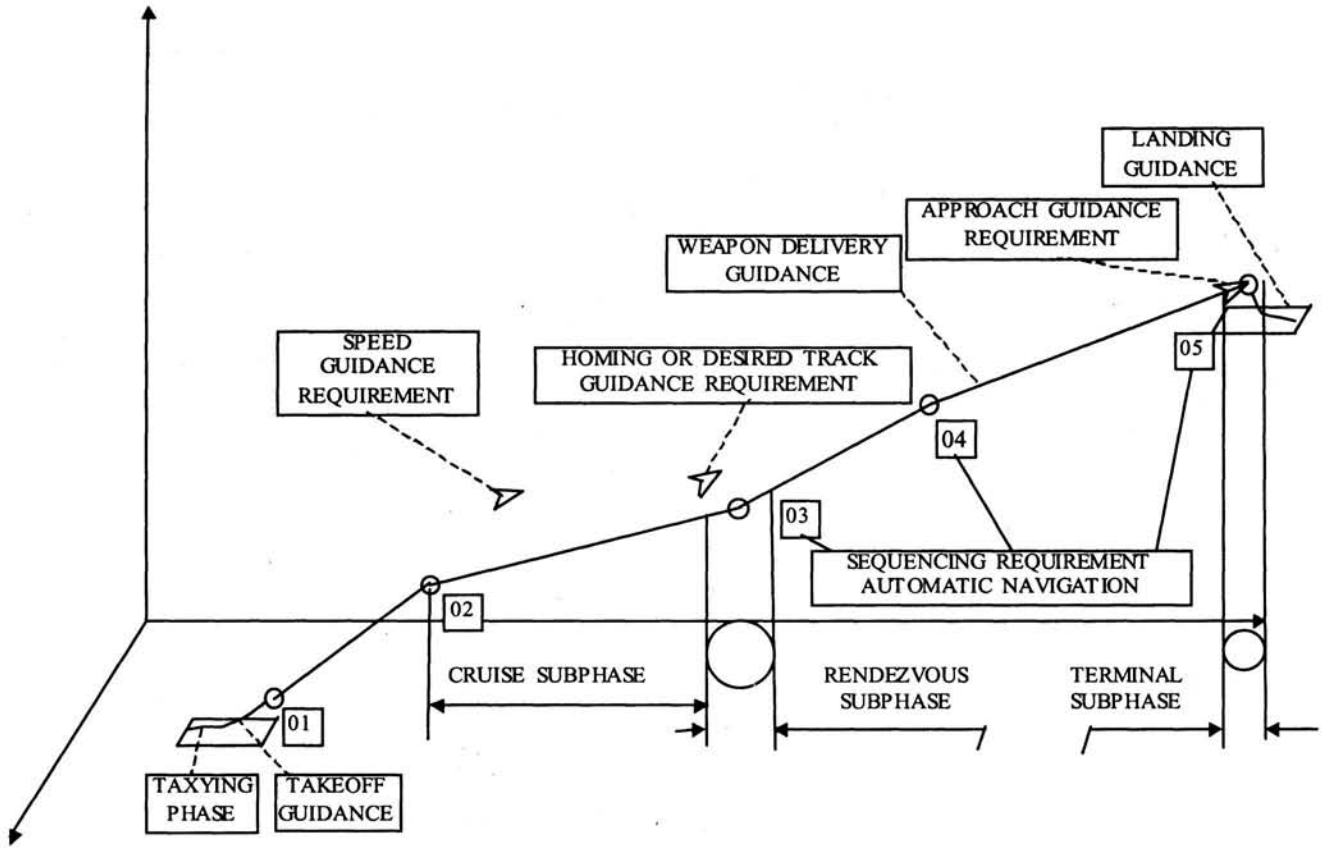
LANDING GUIDANCE

APPROACH GUIDANCE REQUIREMENT

WEAPON DELIVERY GUIDANCE

SPEED GUIDANCE REQUIREMENT

HOMING OR DESIRED TRACK GUIDANCE REQUIREMENT

05

04

03

SEQUENCING REQUIREMENT AUTOMATIC NAVIGATION

02

CRUISE SUBPHASE

RENDEZVOUS SUBPHASE

TERMINAL SUBPHASE

01

TAXYING PHASE

TAKEOFF GUIDANCE